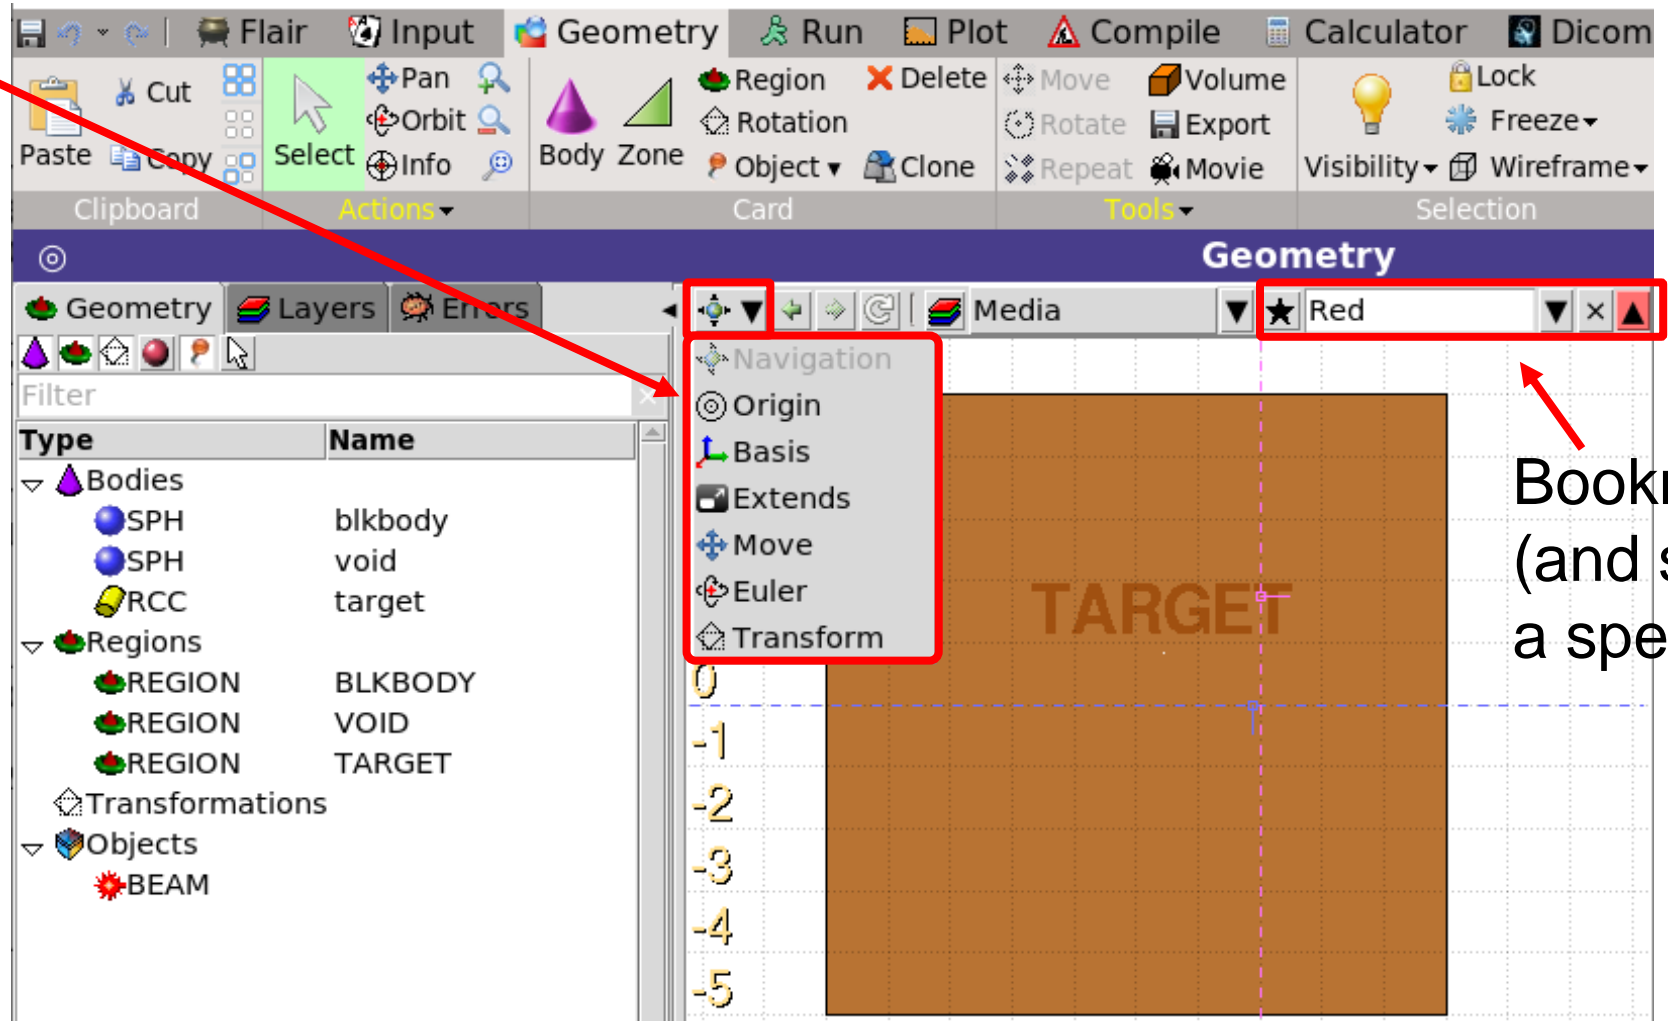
Flair Input Geometry Run Plot Compile Calculator Dicom

Paste Cut Copy Select Pan Orbit Info Body Zone Region Rotation Object Delete Clone Move Rotate Repeat Volume Export Movie Visibility Lock Freeze Wireframe

Clipboard Actions Card Tools Selection

Geometry

Geometry Layers Errors

Filter

| Type | Name |
|---|---|
| Bodies | |
| SPH | blkbody |
| SPH | void |
| RCC | target |
| Regions | |
| REGION | BLKBODY |
| REGION | VOID |
| REGION | TARGET |
| Transformations | |
| Objects | |
| BEAM | |

Media Red

Navigation
Origin
Basis
Extends
Move
Euler
Transform

TARGET

0
-1
-2
-3
-4
-5

Bookı
(and s
a spe